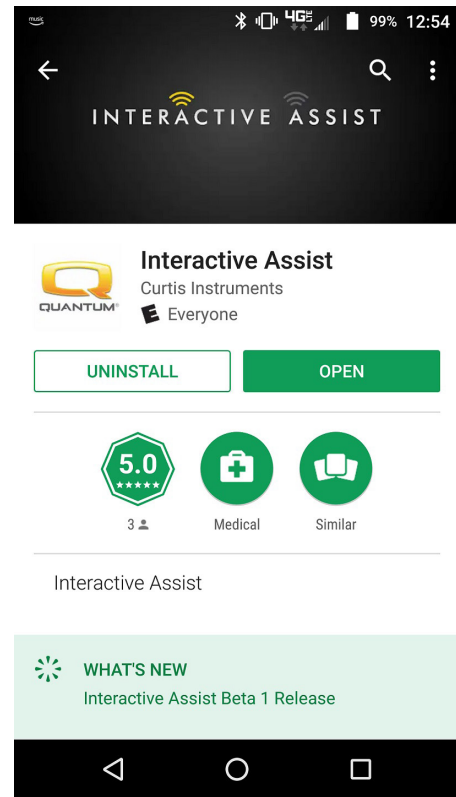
music
4G 99% 12:54

INTERACTIVE ASSIST

QUANTUM
Interactive Assist
Curtis Instruments
E Everyone

UNINSTALL
OPEN

5.0
3
Medical
Similar

Interactive Assist

WHAT'S NEW
Interactive Assist Beta 1 Release